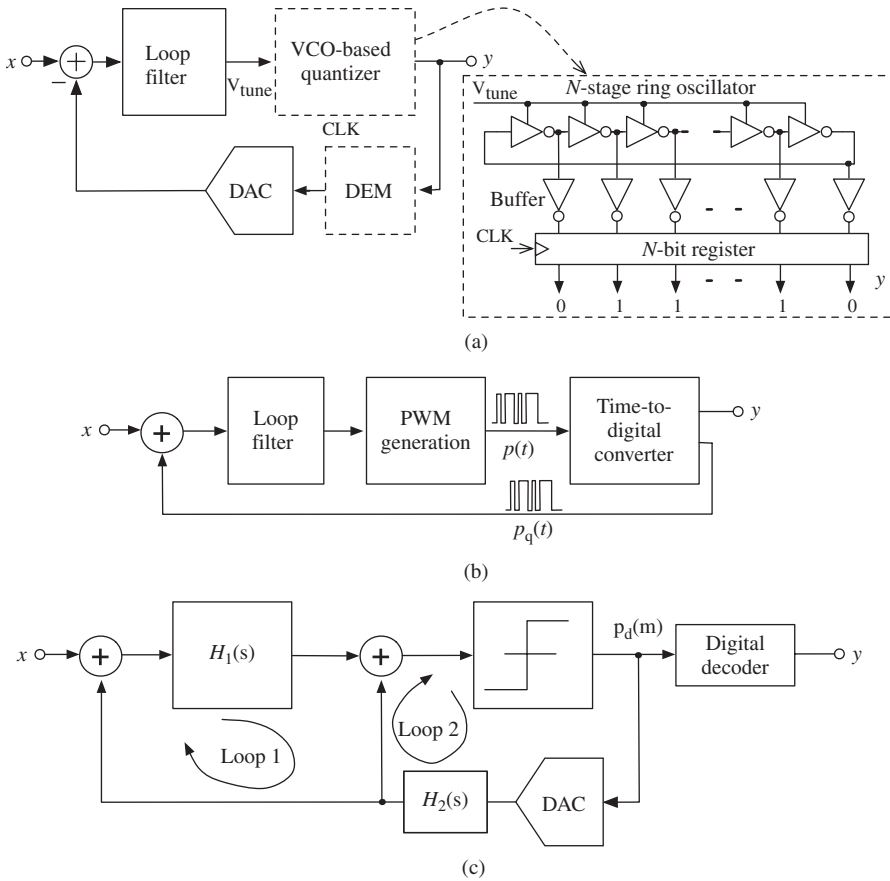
$x$ − Loop filter $V_{tune}$ VCO-based quantizer CLK $y$ DAC DEM

$V_{tune}$ $N$-stage ring oscillator
Buffer
CLK $N$-bit register $y$
0 1 1 - - 1 0

(a)

$x$ + Loop filter PWM generation $p(t)$ Time-to-digital converter $y$
$p_q(t)$

(b)

$x$ + $H_1(s)$ + $p_d(m)$ Digital decoder $y$
Loop 1 Loop 2
$H_2(s)$ DAC

(c)